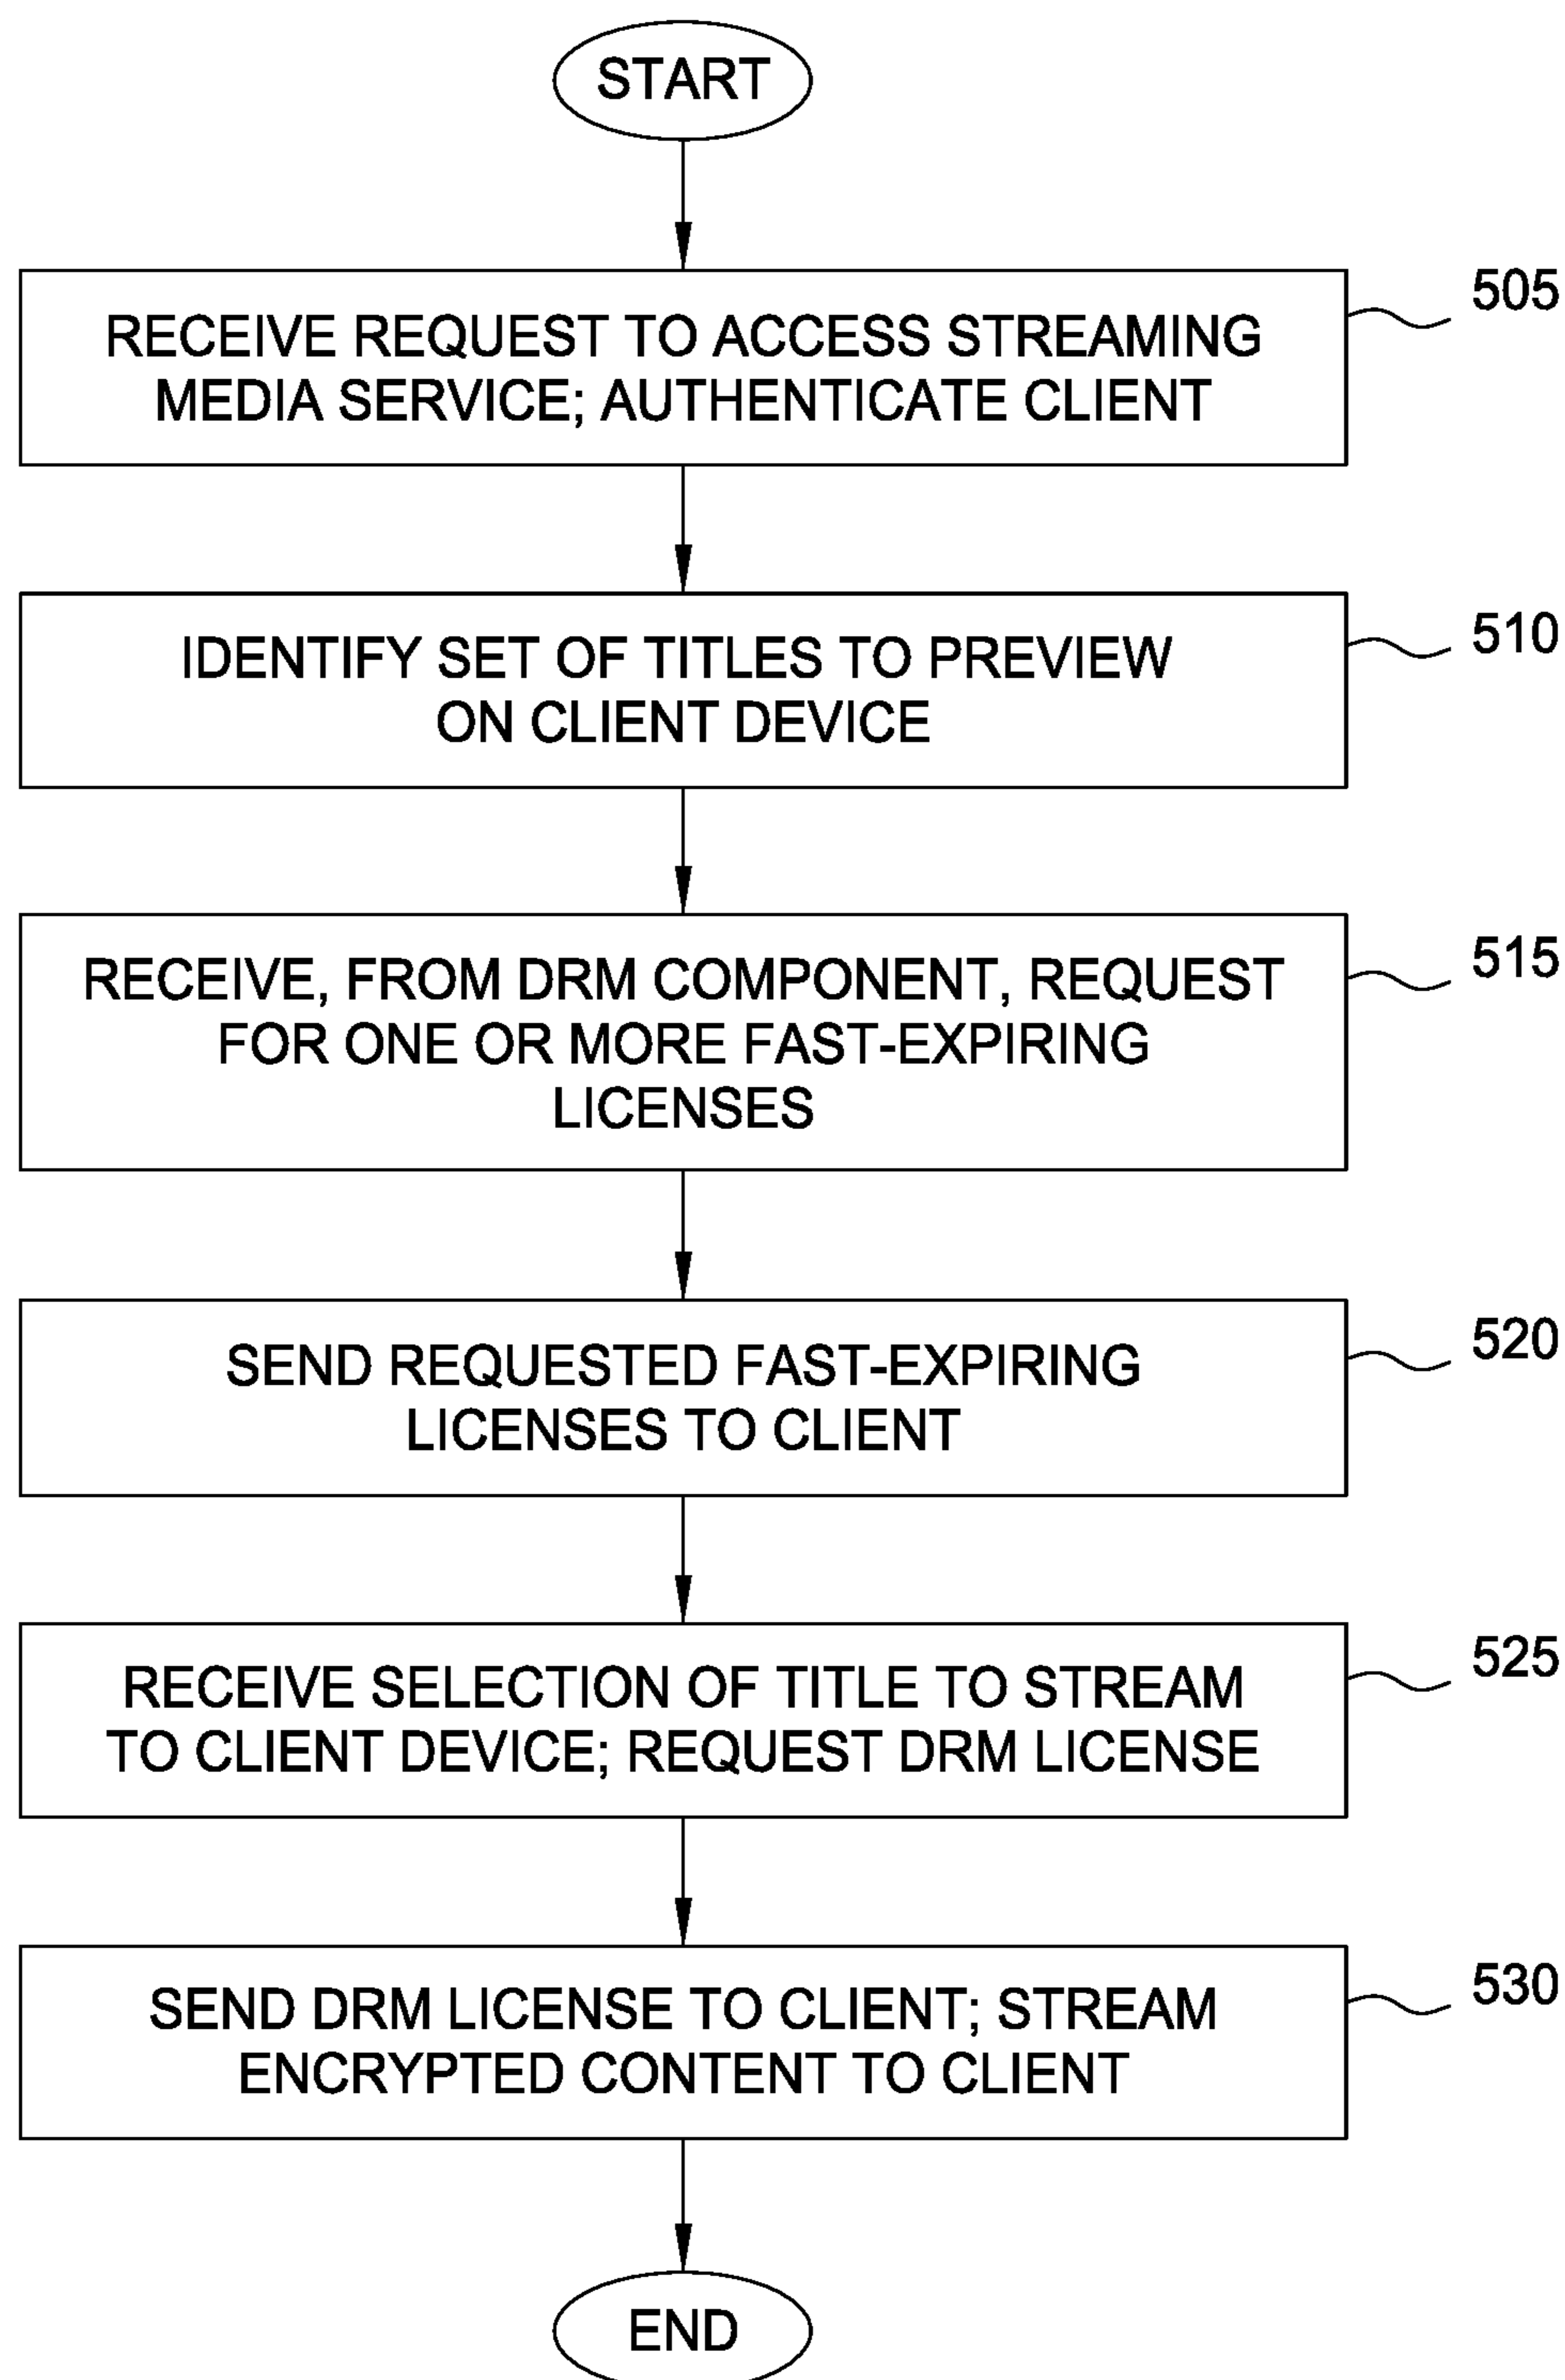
START

RECEIVE REQUEST TO ACCESS STREAMING MEDIA SERVICE; AUTHENTICATE CLIENT

505

IDENTIFY SET OF TITLES TO PREVIEW ON CLIENT DEVICE

510

RECEIVE, FROM DRM COMPONENT, REQUEST FOR ONE OR MORE FAST-EXPIRING LICENSES

515

SEND REQUESTED FAST-EXPIRING LICENSES TO CLIENT

520

RECEIVE SELECTION OF TITLE TO STREAM TO CLIENT DEVICE; REQUEST DRM LICENSE

525

SEND DRM LICENSE TO CLIENT; STREAM ENCRYPTED CONTENT TO CLIENT

530

END